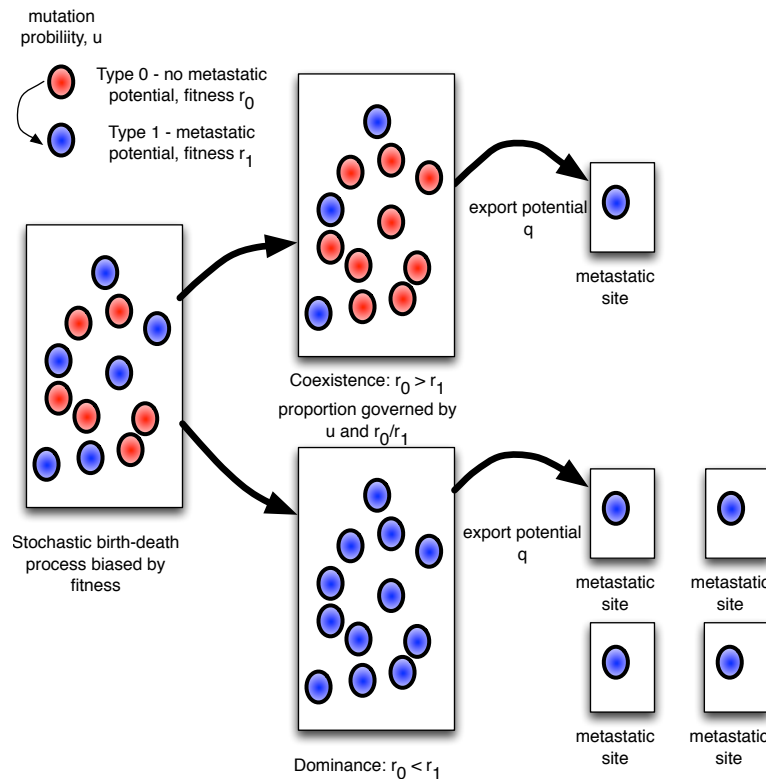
mutation probiliity, u

Type 0 - no metastatic potential, fitness $r_0$

Type 1 - metastatic potential, fitness $r_1$

export potential q

metastatic site

Coexistence: $r_0 > r_1$
proportion governed by u and $r_0/r_1$

Stochastic birth-death process biased by fitness

export potential q

metastatic site

metastatic site

metastatic site

metastatic site

Dominance: $r_0 < r_1$